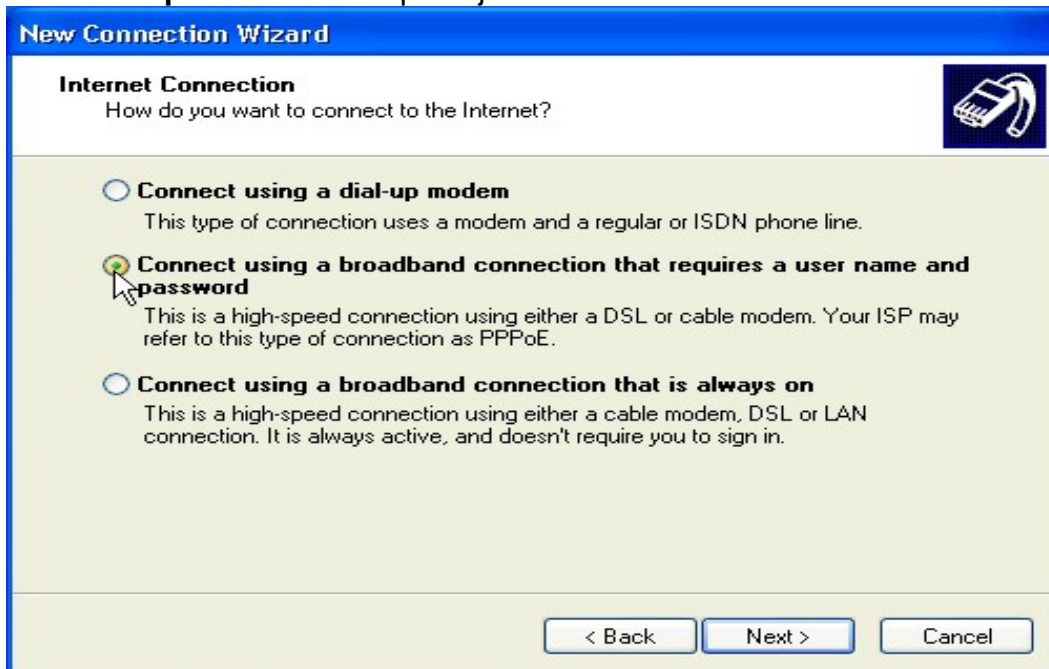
New Connection Wizard

Internet Connection
How do you want to connect to the Internet?

Connect using a dial-up modem
This type of connection uses a modem and a regular or ISDN phone line.

Connect using a broadband connection that requires a user name and password
This is a high-speed connection using either a DSL or cable modem. Your ISP may refer to this type of connection as PPPoE.

Connect using a broadband connection that is always on
This is a high-speed connection using either a cable modem, DSL or LAN connection. It is always active, and doesn't require you to sign in.

< Back
Next >
Cancel